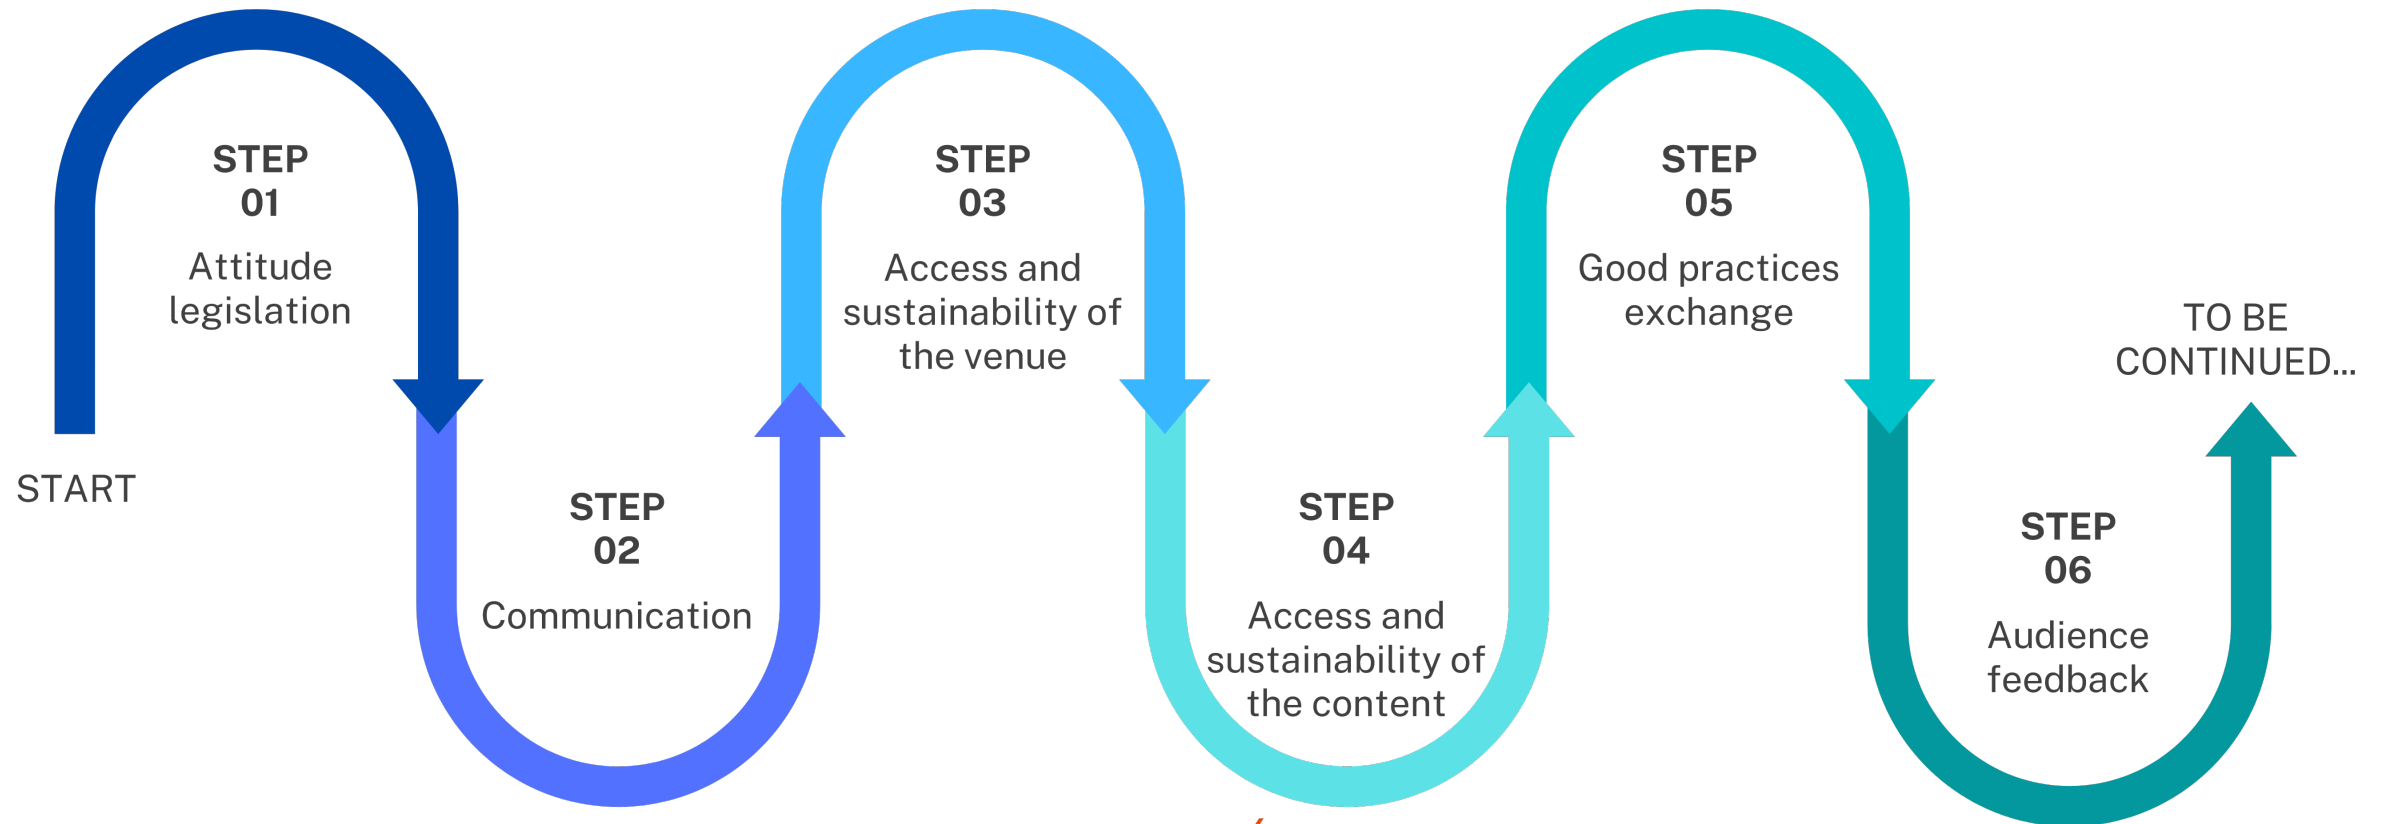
START

STEP
01
Attitude legislation

STEP
02
Communication

STEP
03
Access and sustainability of the venue

STEP
04
Access and sustainability of the content

STEP
05
Good practices exchange

STEP
06
Audience feedback

TO BE CONTINUED...